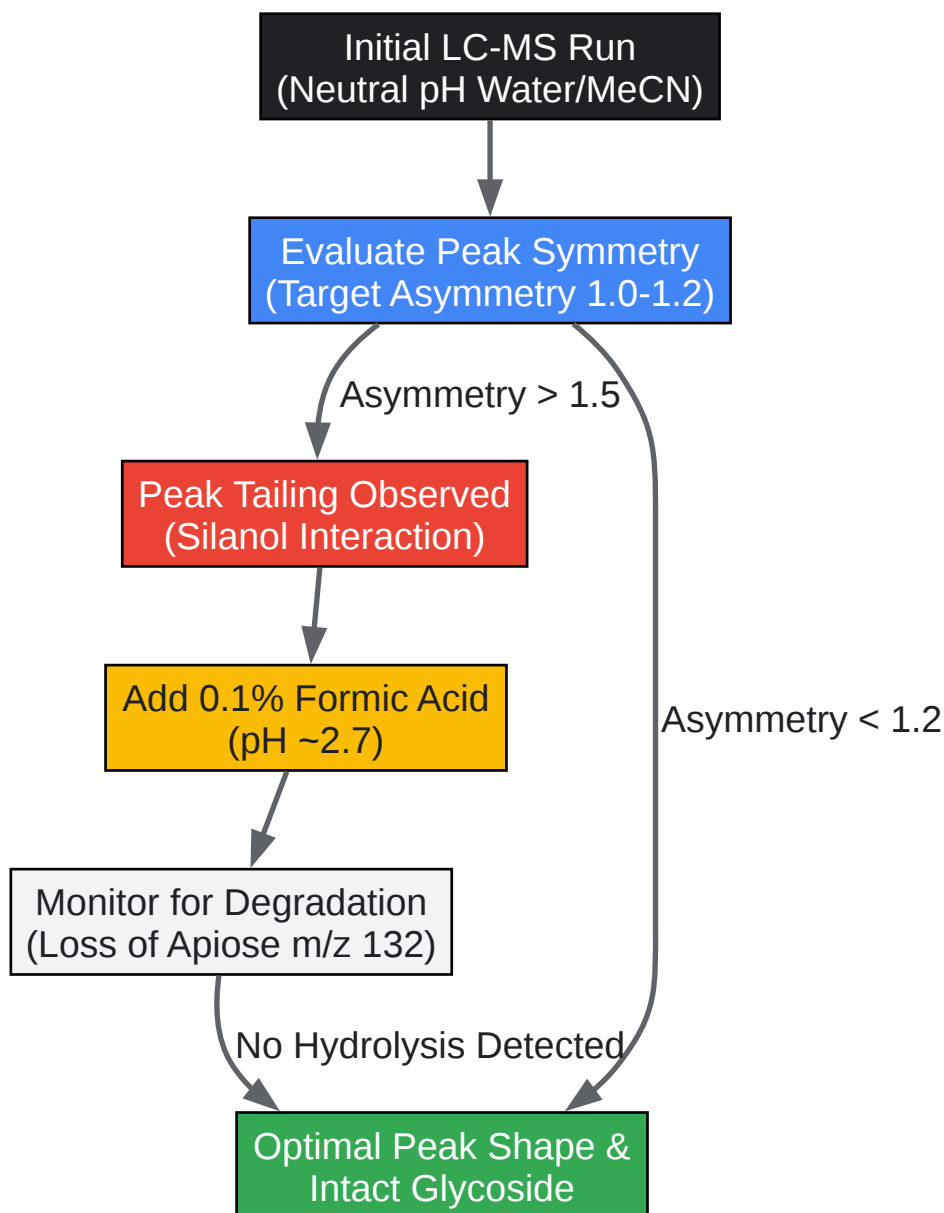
Initial LC-MS Run
(Neutral pH Water/MeCN)

Evaluate Peak Symmetry
(Target Asymmetry 1.0-1.2)

Asymmetry > 1.5

Peak Tailing Observed
(Silanol Interaction)

Add 0.1% Formic Acid
(pH ~2.7)

Monitor for Degradation
(Loss of Apiose m/z 132)

Asymmetry < 1.2

No Hydrolysis Detected

Optimal Peak Shape &
Intact Glycoside